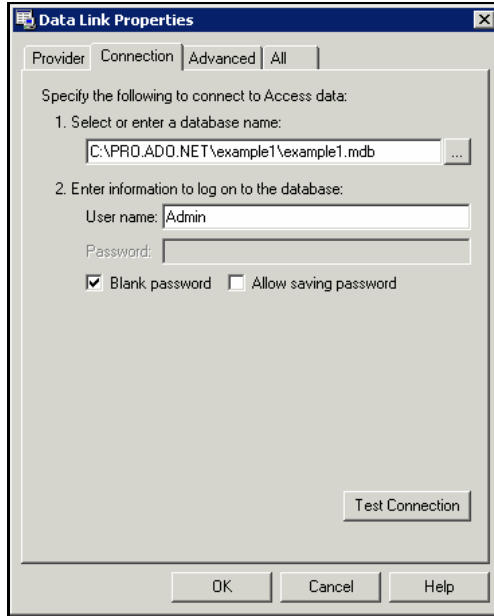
Data Link Properties

Provider | Connection | Advanced | All

Specify the following to connect to Access data:

1. Select or enter a database name:

C:\PRO.ADO.NET\example1\example1.mdb ...

2. Enter information to log on to the database:

User name: Admin

Password:

☑ Blank password ☐ Allow saving password

Test Connection

OK Cancel Help